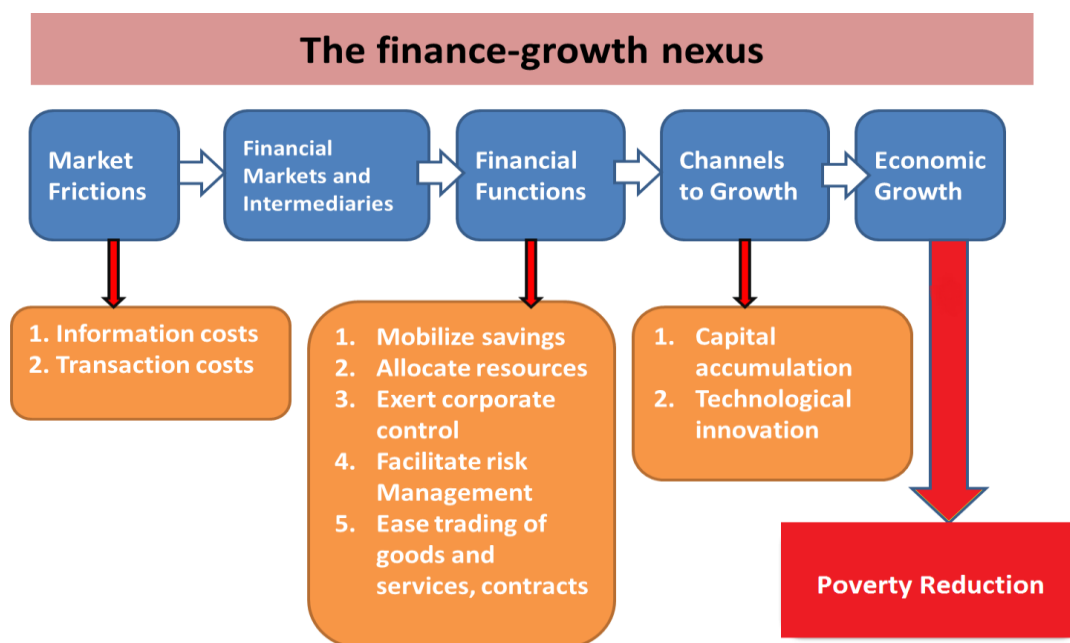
The finance-growth nexus

Market Frictions

Financial Markets and Intermediaries

Financial Functions

Channels to Growth

Economic Growth

1. Information costs
2. Transaction costs

1. Mobilize savings
2. Allocate resources
3. Exert corporate control
4. Facilitate risk Management
5. Ease trading of goods and services, contracts

1. Capital accumulation
2. Technological innovation

Poverty Reduction